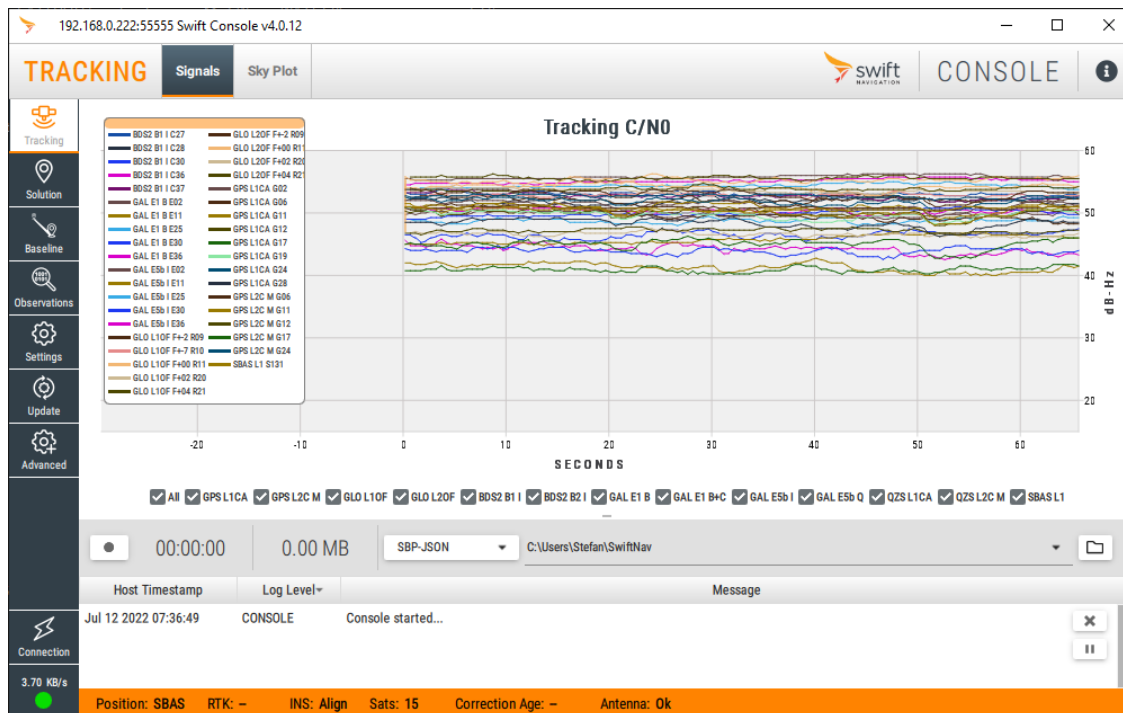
192.168.0.222:55555 Swift Console v4.0.12

TRACKING Signals Sky Plot

swift NAVIGATION CONSOLE

Tracking
Solution
Baseline
Observations
Settings
Update
Advanced

Tracking C/N0

BDS2 B1 I C27
BDS2 B1 I C28
BDS2 B1 I C30
BDS2 B1 I C36
BDS2 B1 I C37
GAL E1 B E02
GAL E1 B E11
GAL E1 B E25
GAL E1 B E30
GAL E1 B E36
GAL E5b I E02
GAL E5b I E11
GAL E5b I E25
GAL E5b I E30
GAL E5b I E36
GLO L1OF F+2 R09
GLO L1OF F+7 R10
GLO L1OF F+00 R11
GLO L1OF F+02 R20
GLO L1OF F+04 R21
GLO L2OF F+2 R09
GLO L2OF F+00 R11
GLO L2OF F+02 R20
GLO L2OF F+04 R21
GPS L1CA G02
GPS L1CA G06
GPS L1CA G11
GPS L1CA G12
GPS L1CA G17
GPS L1CA G19
GPS L1CA G24
GPS L1CA G28
GPS L2C M G06
GPS L2C M G11
GPS L2C M G12
GPS L2C M G17
GPS L2C M G24
SBAS L1 S131

60
50
40
30
20
dB-Hz

-20 -10 0 10 20 30 40 50 60
SECONDS

All GPS L1CA GPS L2C M GLO L1OF GLO L2OF BDS2 B1 I BDS2 B2 I GAL E1 B GAL E1 B+C GAL E5b I GAL E5b Q QZS L1CA QZS L2C M SBAS L1

00:00:00 0.00 MB SBP-JSON C:\Users\Stefan\SwiftNav

Host Timestamp Log Level Message
Jul 12 2022 07:36:49 CONSOLE Console started...

Connection
3.70 KB/s

Position: SBAS RTK: – INS: Align Sats: 15 Correction Age: – Antenna: Ok